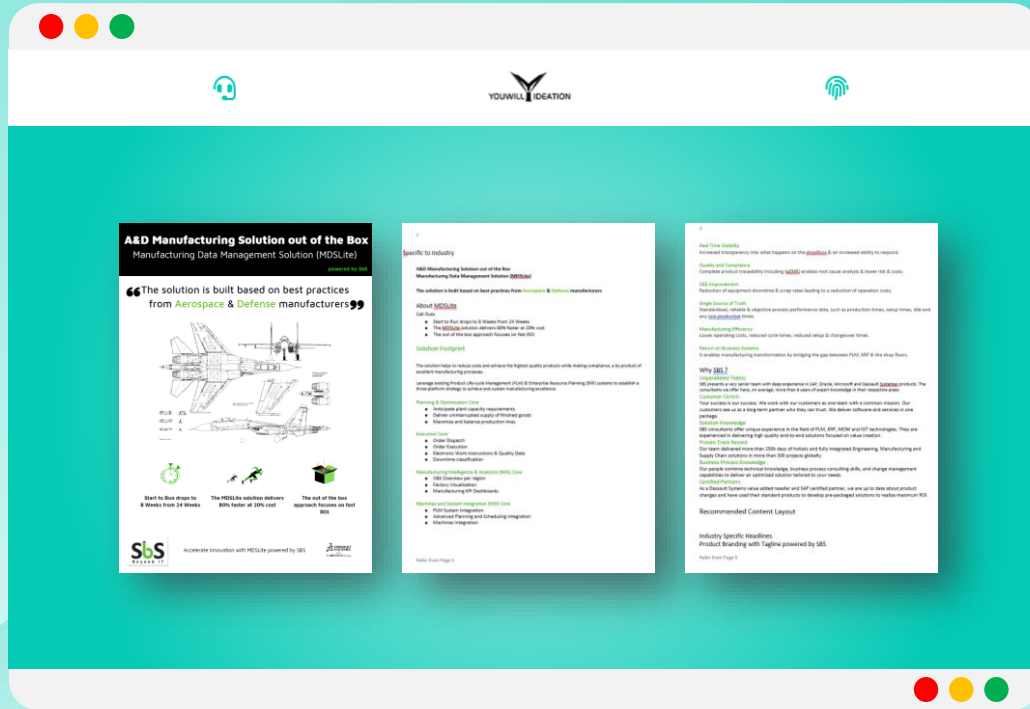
YOUWILL IDEATION

A&D Manufacturing Solution out of the Box
Manufacturing Data Management Solution (MDSLite)
powered by SBS

❝The solution is built based on best practices from Aerospace & Defense manufacturers❞

Start to Run drops to 8 Weeks from 24 Weeks

The MDSLite solution delivers 80% faster at 20% cost

The out of the box approach focuses on fast ROI

SbS Beyond IT

Accelerate Innovation with MDSLite powered by SBS

Specific to Industry

A&D Manufacturing Solution out of the Box
Manufacturing Data Management Solution (MDSLite)

The solution is built based on best practices from Aerospace & Defense manufacturers

About MDSLite
Call Outs
- Start to Run drops to 8 Weeks from 24 Weeks
- The MDSLite solution delivers 80% faster at 20% cost
- The out of the box approach focuses on fast ROI

Solution Footprint

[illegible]

Planning & Optimization Core
- Anticipate plant capacity requirements
- Deliver uninterrupted supply of finished goods
- Maximize and balance production lines

Execution Core
- Order Dispatch
- Order Execution
- Electronic Work Instructions & Quality Data
- Downtime classification

Manufacturing Intelligence & Analytics (MIA) Core
- OEE Overview per region
- Factory Visualization
- Manufacturing KPI Dashboards

Machines and System Integration (MSI) Core
- PLM System Integration
- Advanced Planning and Scheduling Integration
- Machines Integration

Refer from Page 5

Real Time Visibility
Increased transparency into what happens on the shopfloor & an increased ability to respond.

Quality and Compliance
Complete product traceability including eDHR enables root cause analysis & lower risk & costs.

OEE Improvement
Reduction of equipment downtime & scrap rates leading to a reduction of operation costs.

Single Source of Truth
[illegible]

Manufacturing Efficiency
Lower operating costs, reduced cycle times, reduced setup & changeover times.

Return on Business Systems
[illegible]

Why SBS ?
Unparalleled Teams
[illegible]
Customer Centric
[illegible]
Solution Knowledge
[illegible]
Proven Track Record
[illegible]
Business Process Knowledge
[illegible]
Certified Partners
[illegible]

Recommended Content Layout

Industry Specific Headlines
Product Branding with Tagline powered by SBS

Refer from Page 5